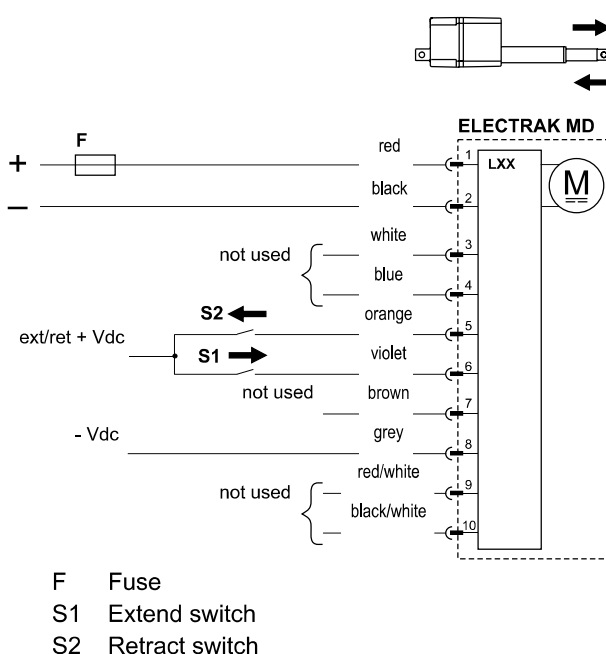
ELECTRAK MD

F
+
–
red
1
LXX
M
black
2
not used
white
3
blue
4
S2
orange
5
ext/ret + Vdc
S1
violet
6
not used
brown
7
- Vdc
grey
8
red/white
9
not used
black/white
10

F Fuse
S1 Extend switch
S2 Retract switch